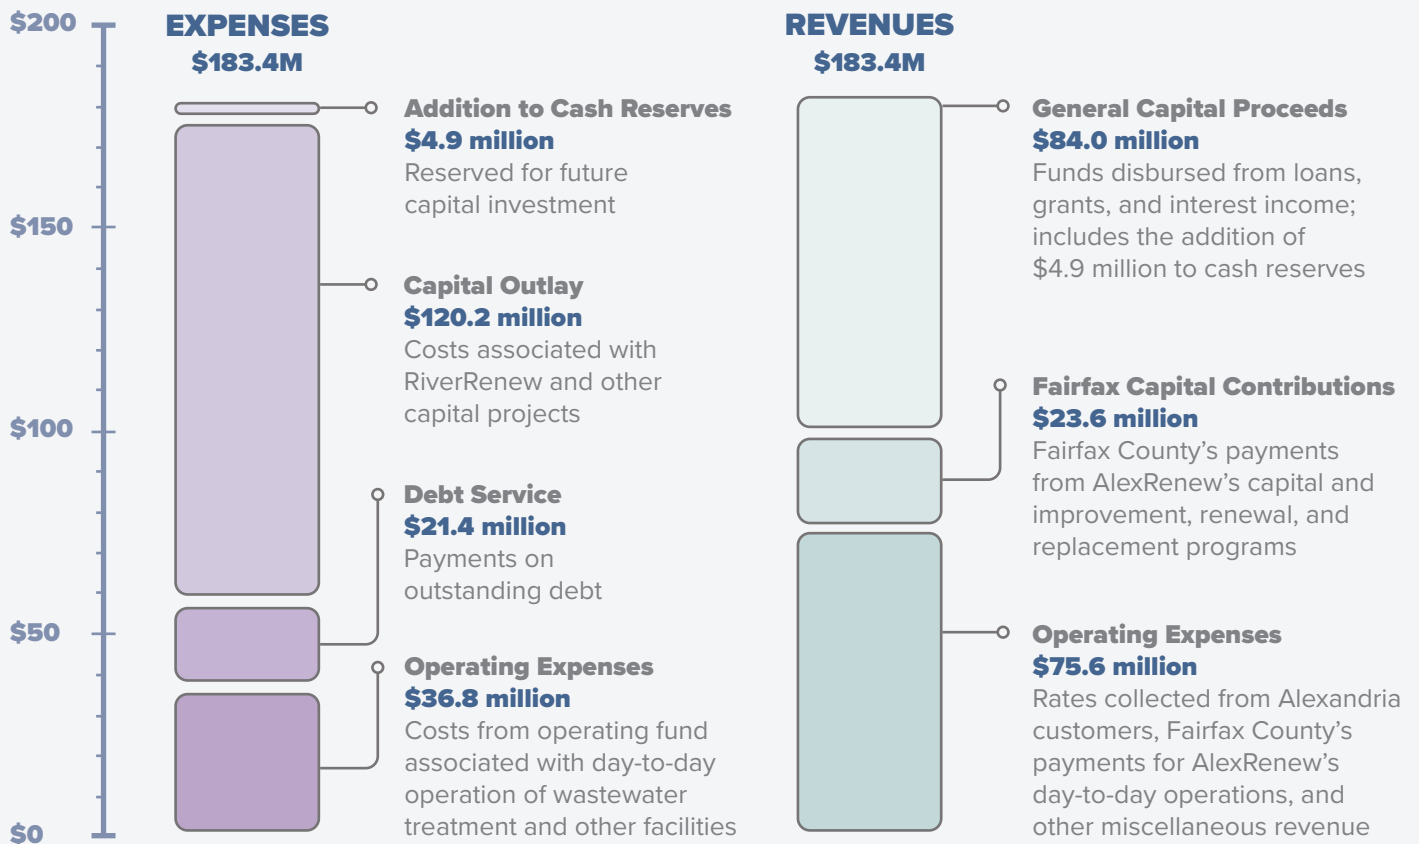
$200

$150

$100

$50

$0

EXPENSES
$183.4M

Addition to Cash Reserves
$4.9 million
Reserved for future capital investment

Capital Outlay
$120.2 million
Costs associated with RiverRenew and other capital projects

Debt Service
$21.4 million
Payments on outstanding debt

Operating Expenses
$36.8 million
Costs from operating fund associated with day-to-day operation of wastewater treatment and other facilities

REVENUES
$183.4M

General Capital Proceeds
$84.0 million
Funds disbursed from loans, grants, and interest income; includes the addition of $4.9 million to cash reserves

Fairfax Capital Contributions
$23.6 million
Fairfax County's payments from AlexRenew's capital and improvement, renewal, and replacement programs

Operating Expenses
$75.6 million
Rates collected from Alexandria customers, Fairfax County's payments for AlexRenew's day-to-day operations, and other miscellaneous revenue